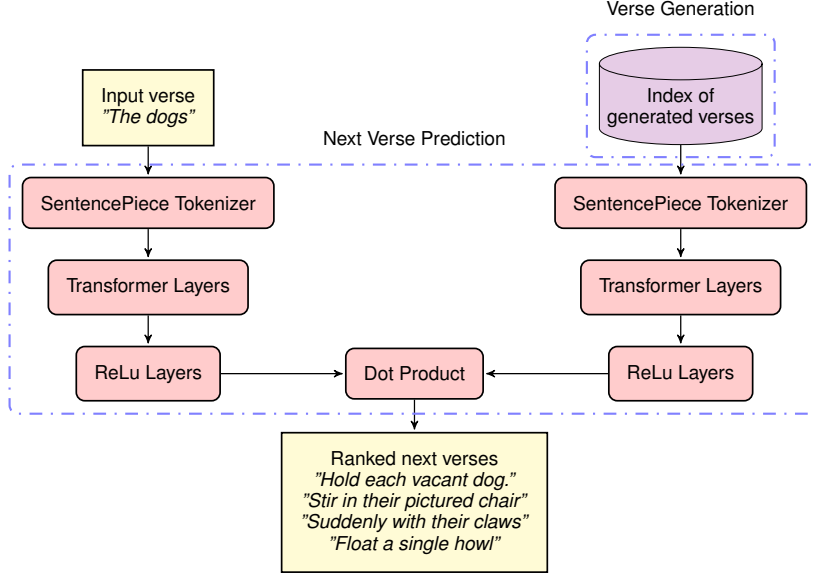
Verse Generation

Input verse
"The dogs"

Index of generated verses

Next Verse Prediction

SentencePiece Tokenizer

SentencePiece Tokenizer

Transformer Layers

Transformer Layers

ReLu Layers

Dot Product

ReLu Layers

Ranked next verses
"Hold each vacant dog."
"Stir in their pictured chair"
"Suddenly with their claws"
"Float a single howl"